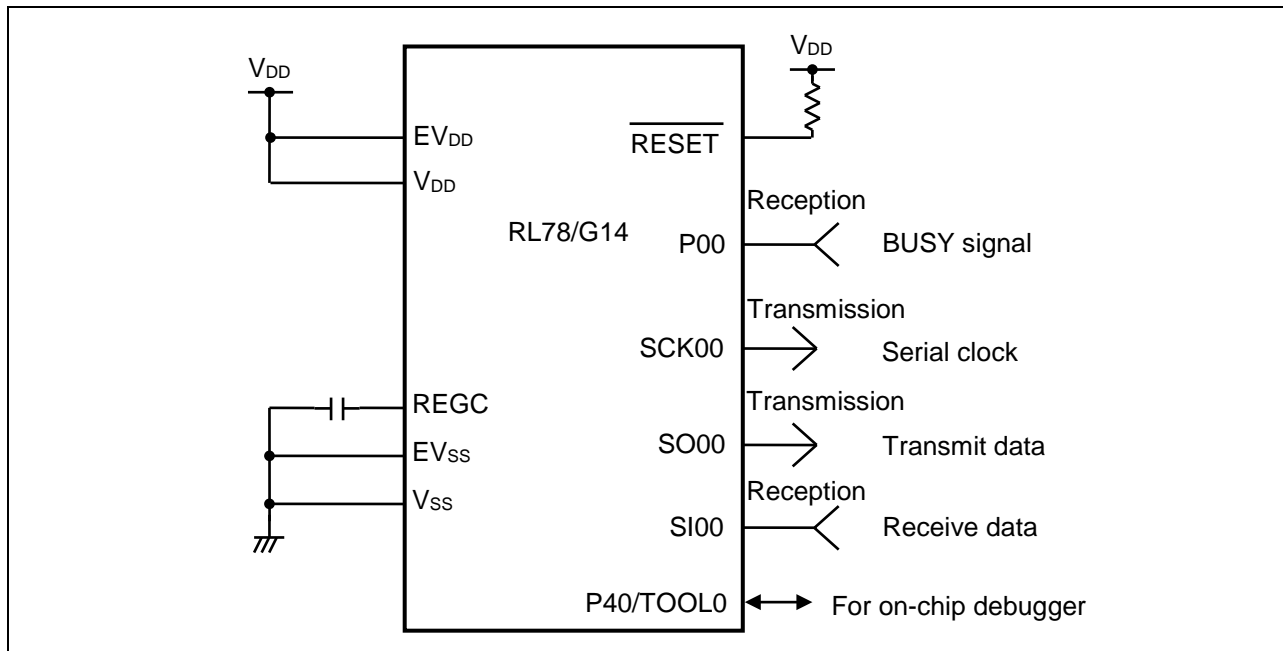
$V_{DD}$

$EV_{DD}$

$V_{DD}$

RL78/G14

REGC

$EV_{SS}$

$V_{SS}$

$V_{DD}$

$\overline{RESET}$

Reception

P00

BUSY signal

Transmission

SCK00

Serial clock

Transmission

SO00

Transmit data

Reception

SI00

Receive data

P40/TOOL0

For on-chip debugger